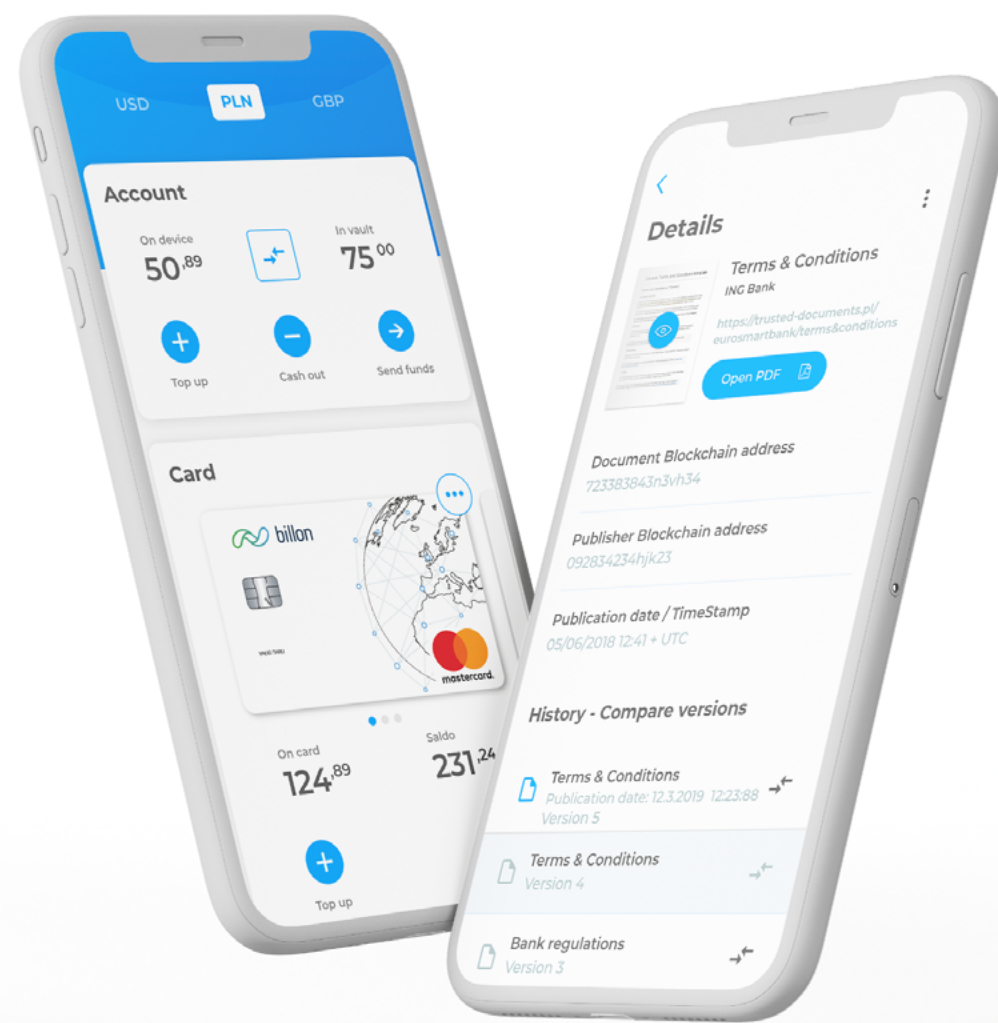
USD PLN GBP

Account

On device
50,89

In vault
75,00

Top up

Cash out

Send funds

Card

billon

mastercard

On card
124,89

Saldo
231,24

Top up

Details

Terms & Conditions
ING Bank

https://trusted-documents.pl/eurosmartbank/terms&conditions

Open PDF

Document Blockchain address
723383843n3vh34

Publisher Blockchain address
092834234hjk23

Publication date / TimeStamp
05/06/2018 12:41 + UTC

History - Compare versions

Terms & Conditions
Publication date: 12.3.2019 12:23:88
Version 5

Terms & Conditions
Version 4

Bank regulations
Version 3